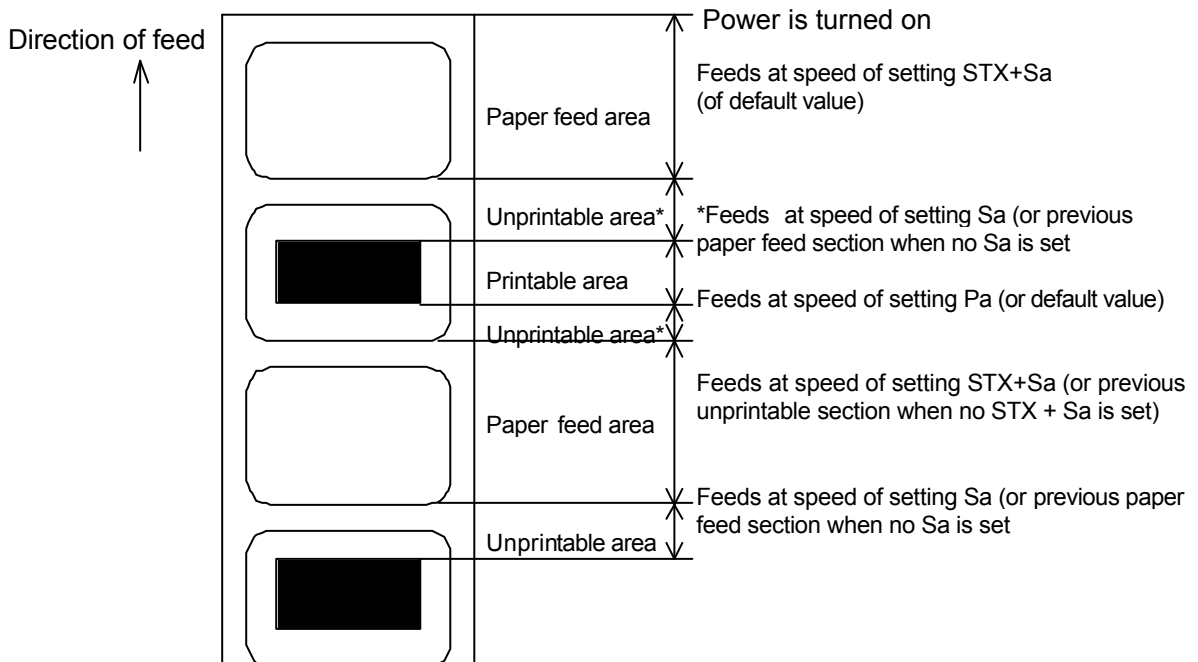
Direction of feed

Power is turned on

Paper feed area

Feeds at speed of setting STX+Sa (of default value)

Unprintable area*

*Feeds at speed of setting Sa (or previous paper feed section when no Sa is set

Printable area

Feeds at speed of setting Pa (or default value)

Unprintable area*

Paper feed area

Feeds at speed of setting STX+Sa (or previous unprintable section when no STX + Sa is set)

Feeds at speed of setting Sa (or previous paper feed section when no Sa is set

Unprintable area